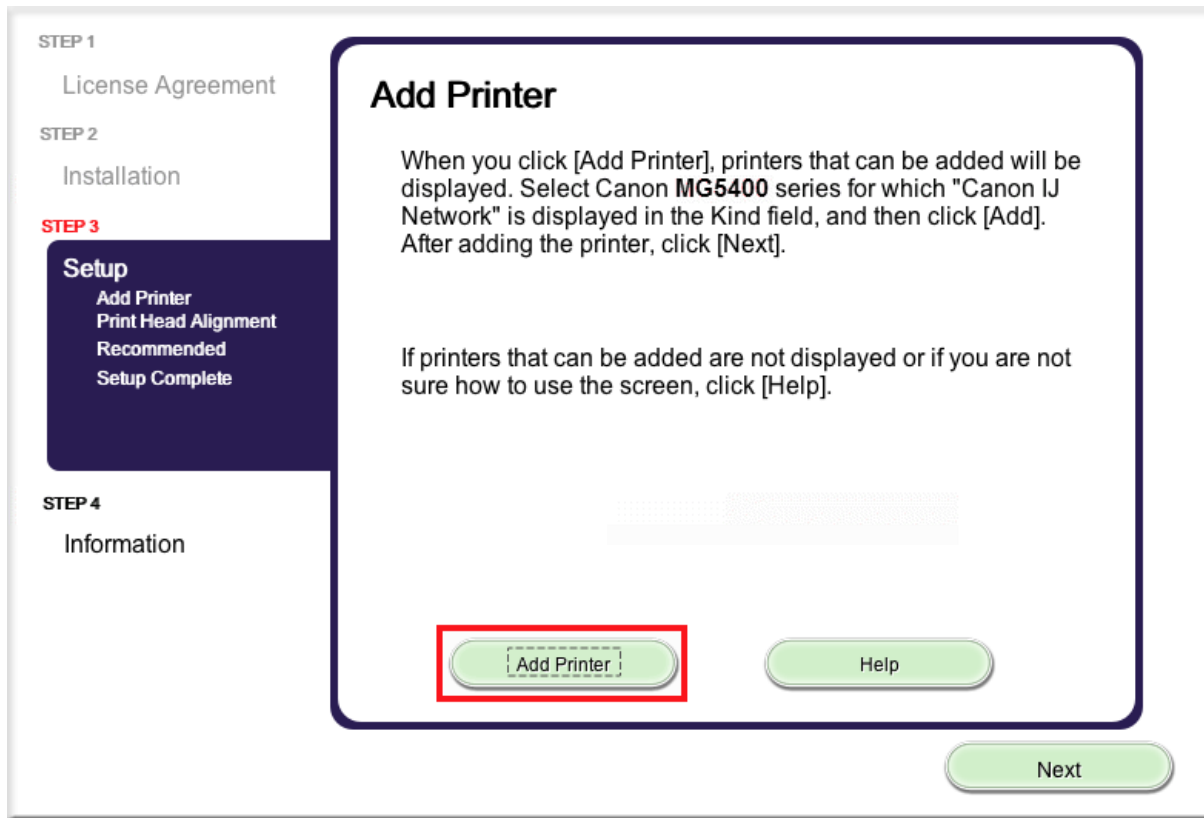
STEP 1
License Agreement
STEP 2
Installation
STEP 3
Setup
Add Printer
Print Head Alignment
Recommended
Setup Complete
STEP 4
Information

Add Printer

When you click [Add Printer], printers that can be added will be displayed. Select Canon **MG5400** series for which "Canon IJ Network" is displayed in the Kind field, and then click [Add]. After adding the printer, click [Next].

If printers that can be added are not displayed or if you are not sure how to use the screen, click [Help].

Add Printer
Help
Next